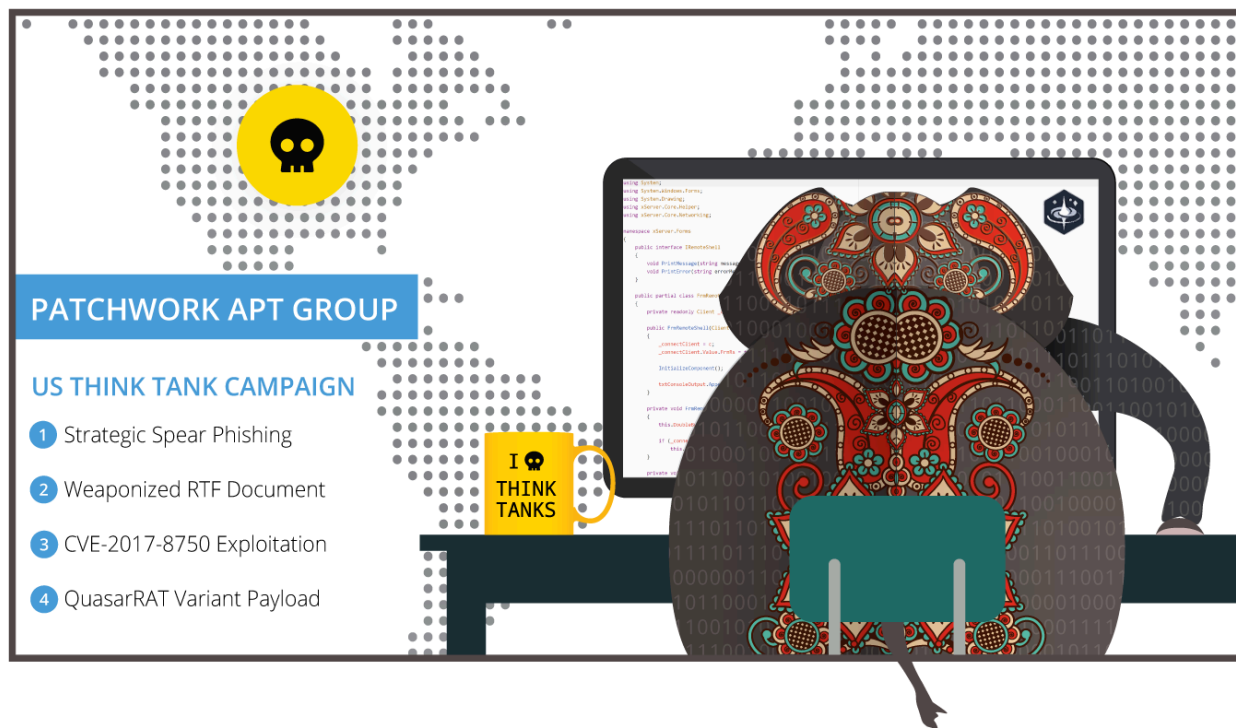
PATCHWORK APT GROUP

US THINK TANK CAMPAIGN

1 Strategic Spear Phishing

2 Weaponized RTF Document

3 CVE-2017-8750 Exploitation

4 QuasarRAT Variant Payload

I [skull] THINK TANKS

using System;
using System.Windows.Forms;
using System.Drawing;
using xServer.Core.Helper;
using xServer.Core.Networking;

namespace xServer.Forms
{
public interface IRemoteShell
{
void PrintMessage(string message
void PrintError(string errorM
}

public partial class FrmRemot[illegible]
{
private readonly Client _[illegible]

public FrmRemoteShell(Client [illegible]
{
_connectClient = c;
_connectClient.Value.FrmRs = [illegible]

InitializeComponent();

txtConsoleOutput.App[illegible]
}

private void FrmRem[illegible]
{
this.DoubleB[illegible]

if (_conne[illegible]
this.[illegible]
}

private vo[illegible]